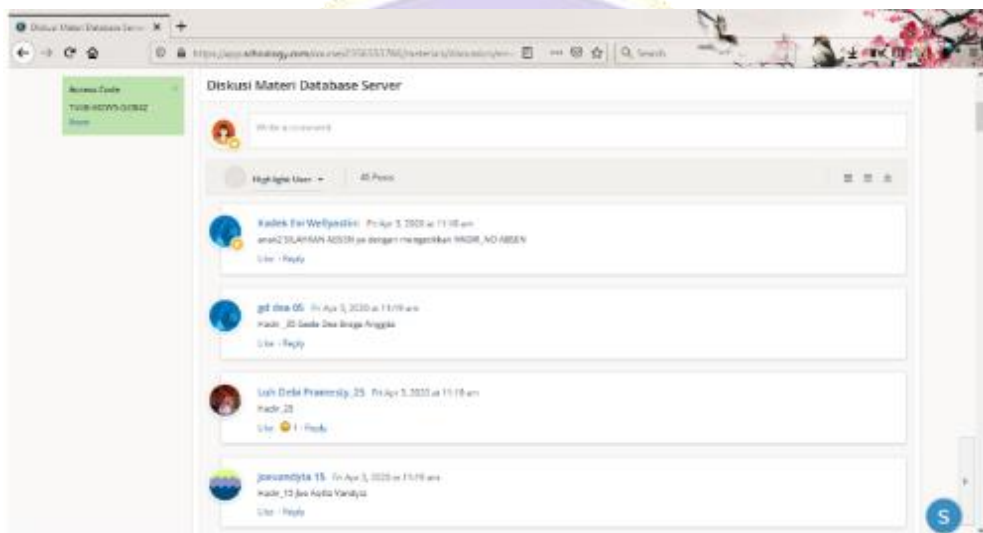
Diskusi Materi Database Serv ×

https://app.schoology.com/course/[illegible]/materials/discussion/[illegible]

Search

Access Code
TV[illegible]
Show

Diskusi Materi Database Server

Write a comment

Highlight User ▾ 45 Posts

Kadek Evi Wellyastini Fri Apr 3, 2020 at 11:18 am
anak2 SILAHKAN ABSEN ya dengan mengetikkan HADIR_NO ABSEN
Like · Reply

gd dea 05 Fri Apr 3, 2020 at 11:19 am
Hadir _05 Gede Dea Bruga Anggita
Like · Reply

Luh Dela Praemesty_25 Fri Apr 3, 2020 at 11:19 am
Hadir_25
Like 1 · Reply

joevandyta 15 Fri Apr 3, 2020 at 11:19 am
Hadir_15 Jeo Aulia Vandyta
Like · Reply

S